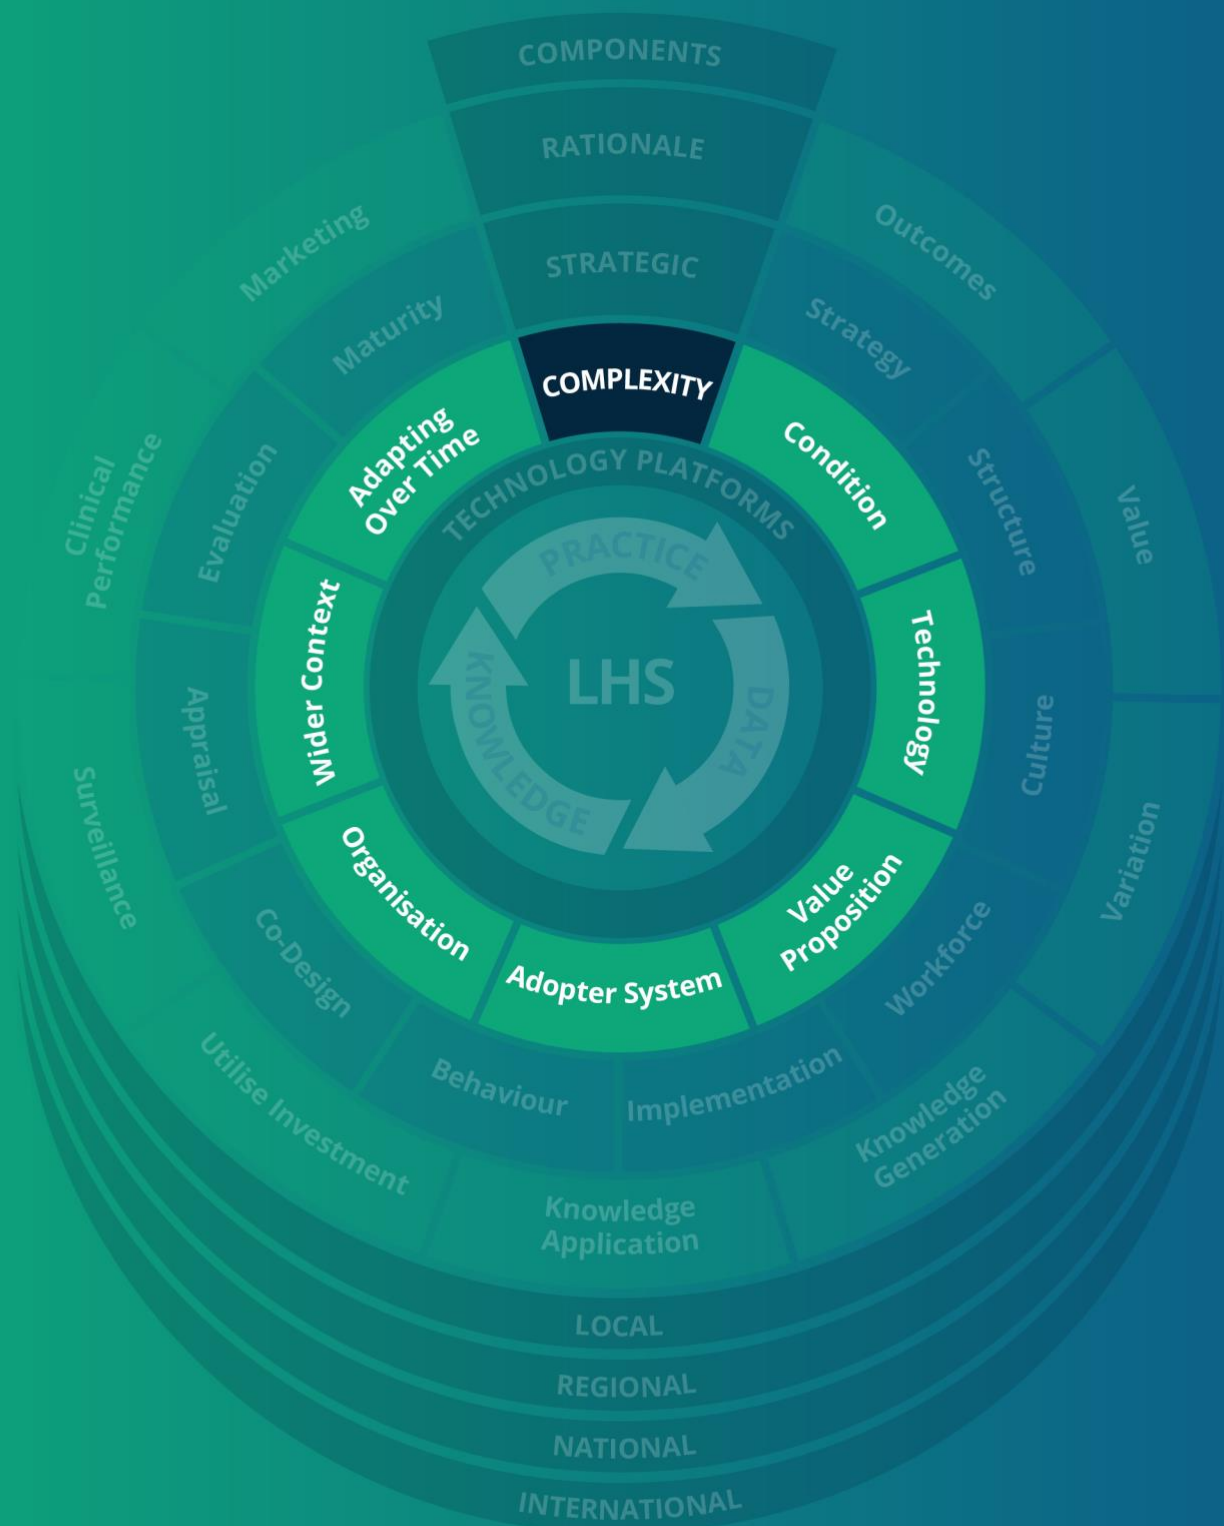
COMPONENTS
RATIONALE
STRATEGIC
COMPLEXITY

Marketing
Outcomes
Maturity
Strategy
Clinical Performance
Evaluation
Adapting Over Time
Condition
Structure
Value
TECHNOLOGY PLATFORMS
PRACTICE
KNOWLEDGE
LHS
DATA
Wider Context
Technology
Appraisal
Culture
Surveillance
Organisation
Value Proposition
Variation
Co-Design
Adopter System
Workforce
Behaviour
Implementation
Utilise Investment
Knowledge Generation
Knowledge Application

LOCAL
REGIONAL
NATIONAL
INTERNATIONAL